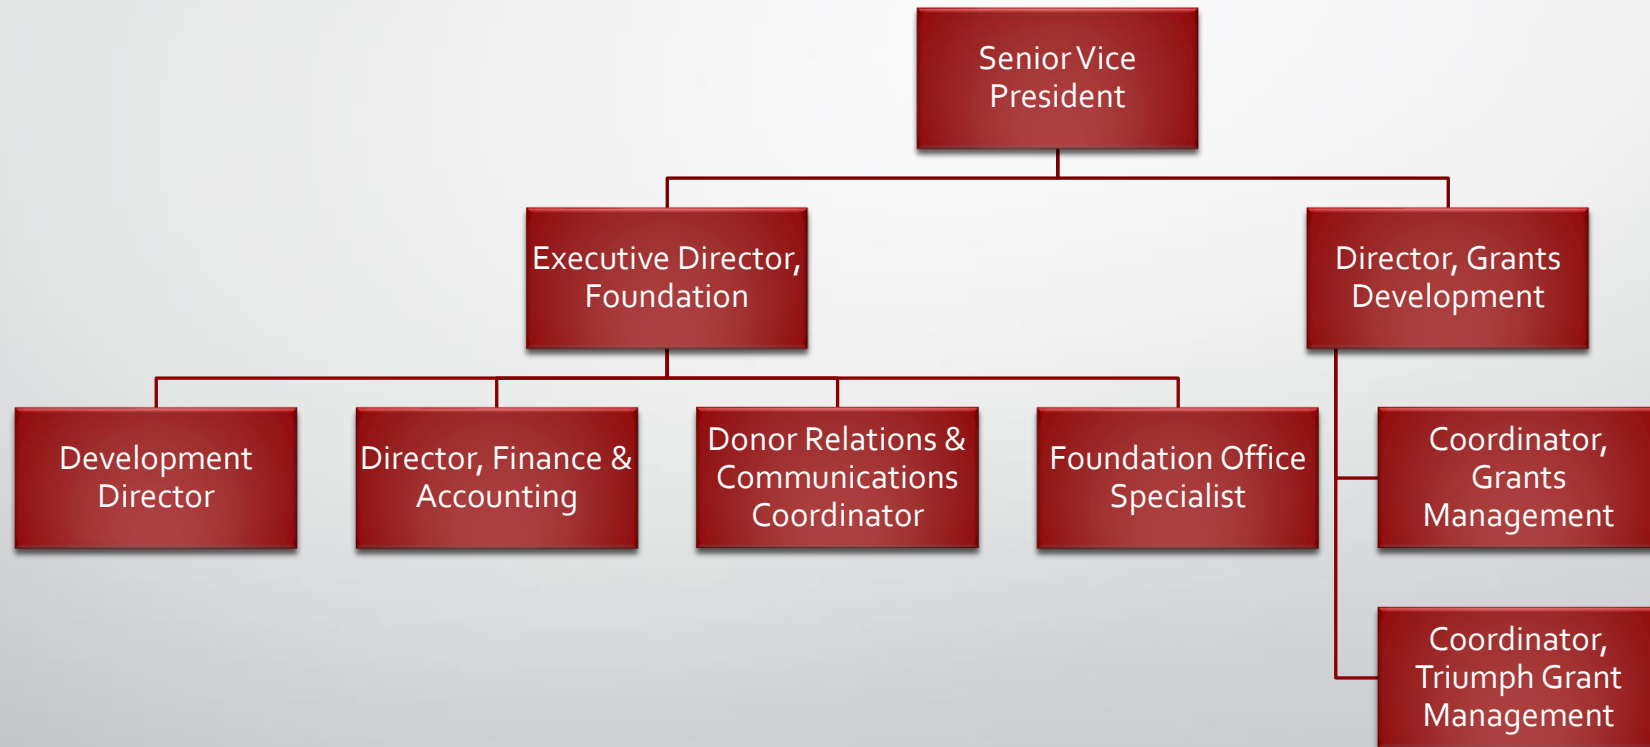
Senior Vice President

Executive Director, Foundation

Director, Grants Development

Development Director

Director, Finance & Accounting

Donor Relations & Communications Coordinator

Foundation Office Specialist

Coordinator, Grants Management

Coordinator, Triumph Grant Management